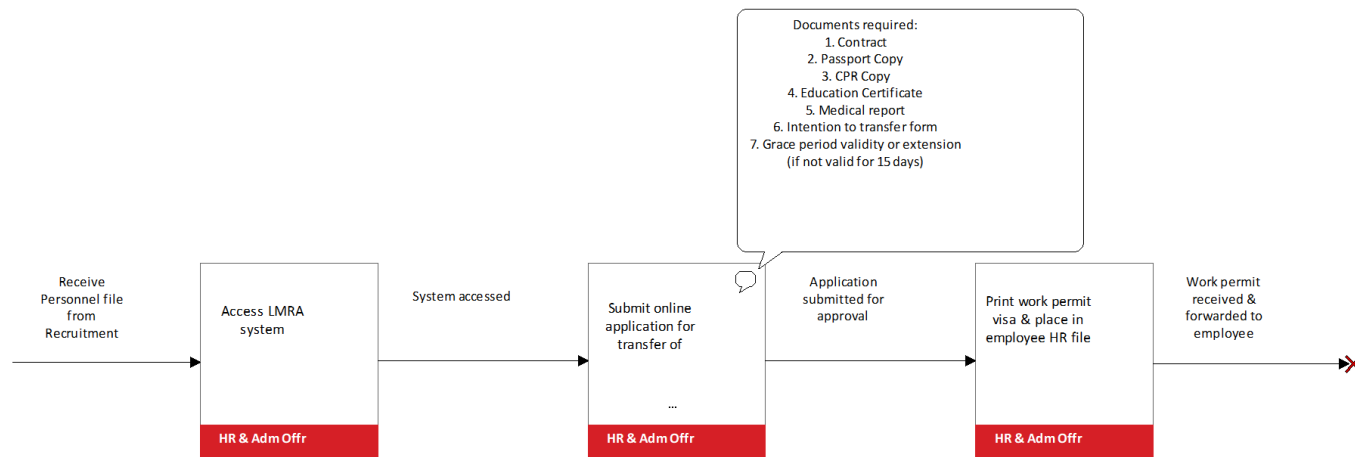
Documents required:
1. Contract
2. Passport Copy
3. CPR Copy
4. Education Certificate
5. Medical report
6. Intention to transfer form
7. Grace period validity or extension
(if not valid for 15 days)

Receive Personnel file from Recruitment

Access LMRA system

HR & Adm Offr

System accessed

Submit online application for transfer of

...

HR & Adm Offr

Application submitted for approval

Print work permit visa & place in employee HR file

HR & Adm Offr

Work permit received & forwarded to employee